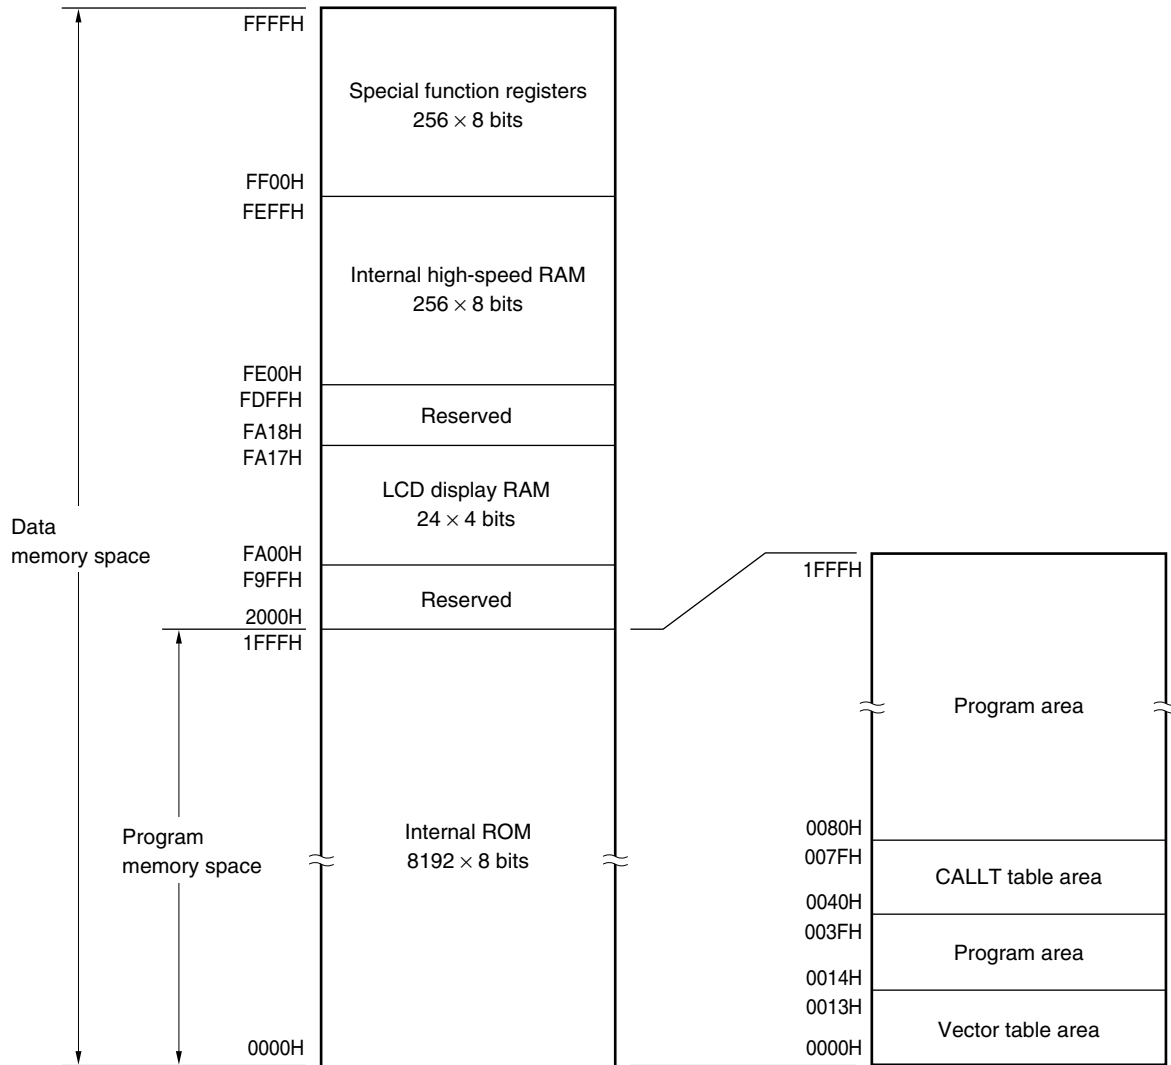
FFFFH

Special function registers
$256 \times 8$ bits

FF00H
FEFFH

Internal high-speed RAM
$256 \times 8$ bits

FE00H
FDFFH

Reserved

FA18H
FA17H

LCD display RAM
$24 \times 4$ bits

Data
memory space

FA00H
F9FFH

Reserved

2000H
1FFFH

Program
memory space

Internal ROM
$8192 \times 8$ bits

0000H

1FFFH

Program area

0080H
007FH

CALLT table area

0040H
003FH

Program area

0014H
0013H

Vector table area

0000H